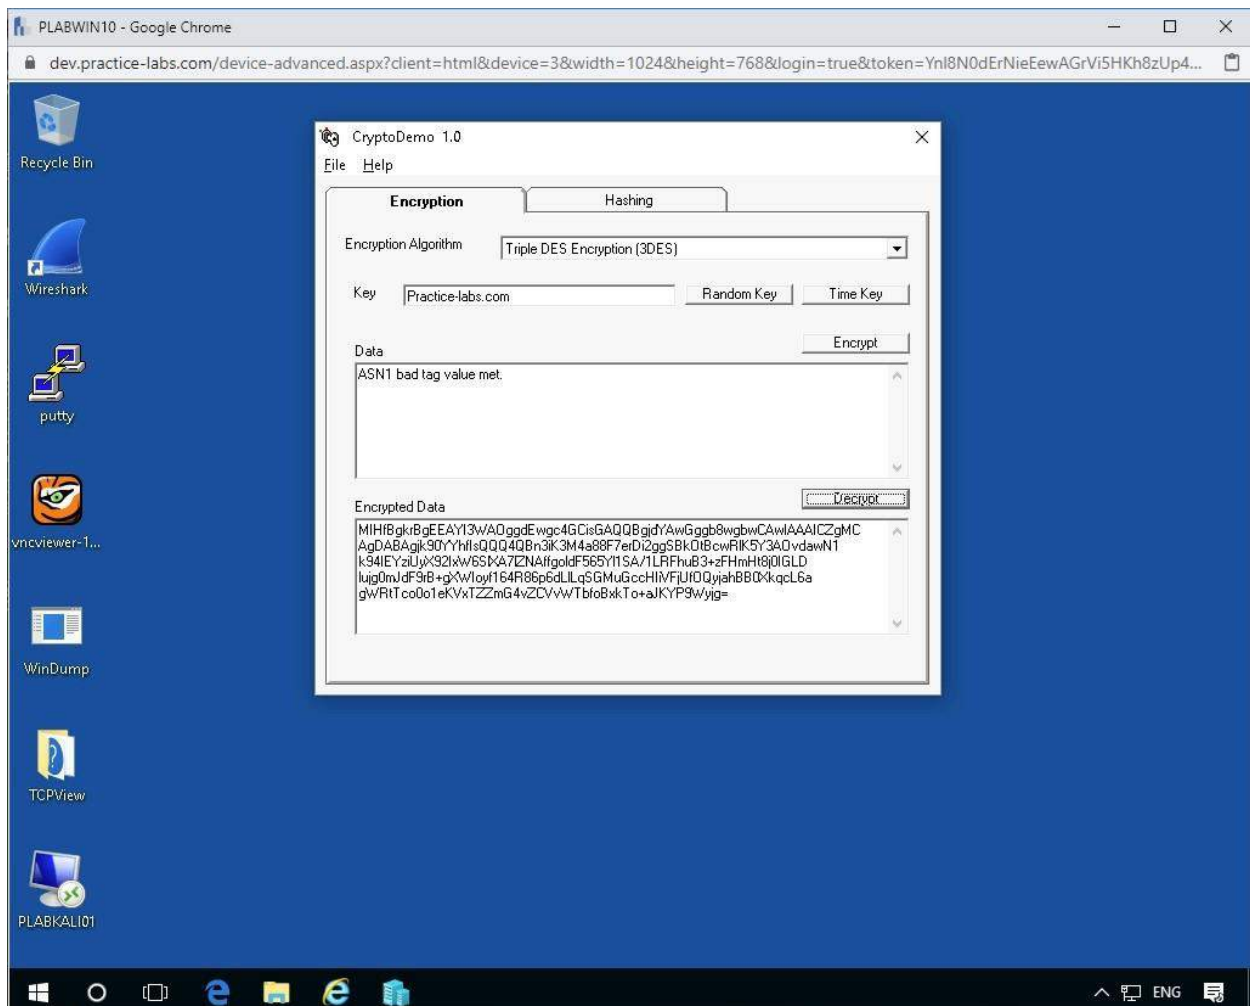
PLABWIN10 - Google Chrome

dev.practice-labs.com/device-advanced.aspx?client=html&device=3&width=1024&height=768&login=true&token=Ynl8N0dErNieEewAGrVi5HKh8zUp4...

Recycle Bin

Wireshark

putty

vncviewer-1...

WinDump

TCPView

PLABKALI01

CryptoDemo 1.0

File Help

Encryption

Hashing

Encryption Algorithm

Triple DES Encryption (3DES)

Key

Practice-labs.com

Random Key

Time Key

Encrypt

Data

ASN1 bad tag value met.

Decrypt

Encrypted Data

MIHfBgkrBgEEAYI3WAOggdEwgc4GCisGAQQBgjdYAwGggb8wgbwCAwIAAAICZgMC AgDABAgjk90YYhflsQQQ4QBn3iK3M4a88F7erDi2ggSBkOtBcwRIK5Y3AOvdawN1 k94IEYziUyX92IxW6SXA7lZNAfgoldF565YI1SA/1LRFhuB3+zFHmHt8j0lGLD lujg0mJdF9rB+gXWloyf164R86p6dLILqSGMuGccHIiVFjUf0QyjahBB0XkqcL6a gWRtTco0o1eKVxTZZmG4vZCVvWTbfoBxkTo+aJKYP9Wyjg=

ENG